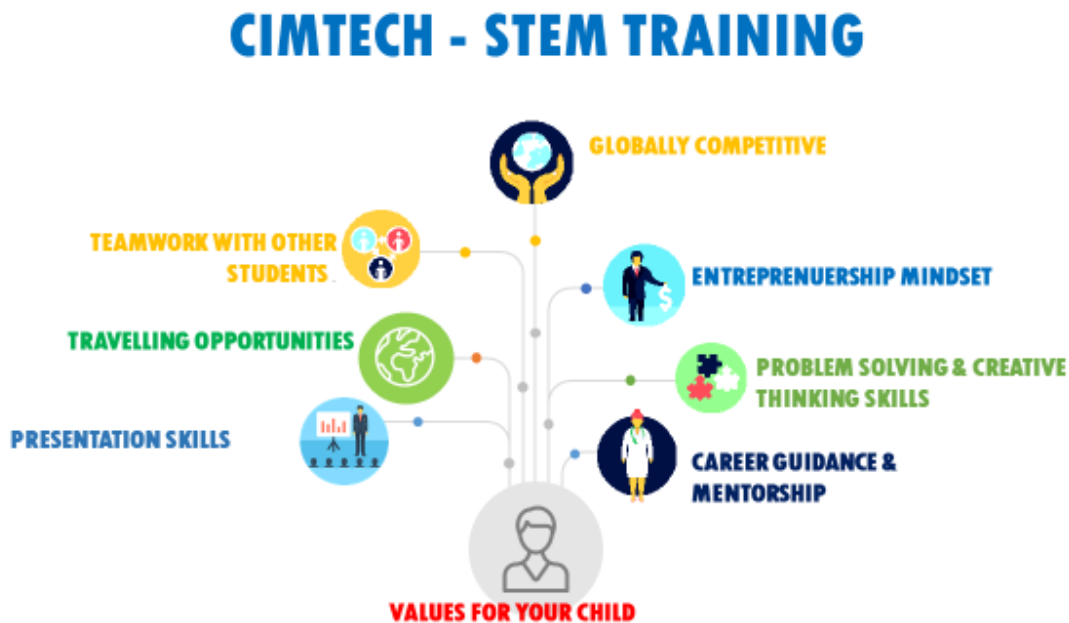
CIMTECH - STEM TRAINING

GLOBALLY COMPETITIVE

TEAMWORK WITH OTHER STUDENTS

ENTREPRENUERSHIP MINDSET

TRAVELLING OPPORTUNITIES

PROBLEM SOLVING & CREATIVE THINKING SKILLS

PRESENTATION SKILLS

CAREER GUIDANCE & MENTORSHIP

VALUES FOR YOUR CHILD